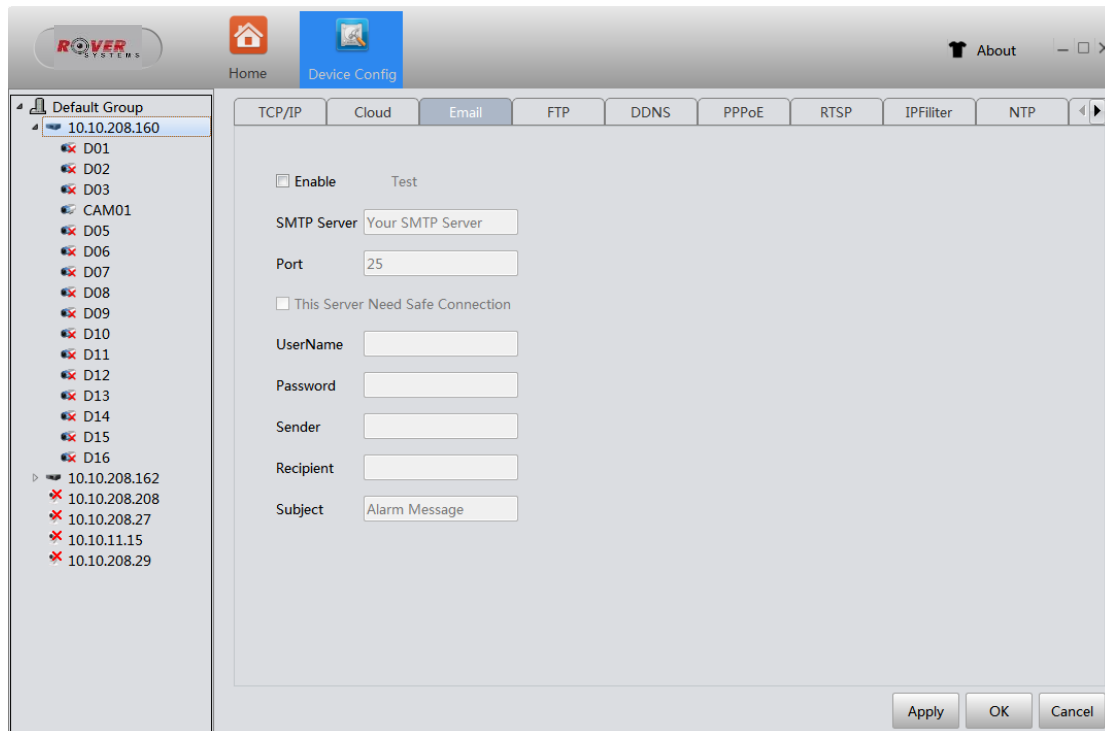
ROVER SYSTEMS

Home
Device Config
About

Default Group
10.10.208.160
D01
D02
D03
CAM01
D05
D06
D07
D08
D09
D10
D11
D12
D13
D14
D15
D16
10.10.208.162
10.10.208.208
10.10.208.27
10.10.11.15
10.10.208.29

TCP/IP
Cloud
Email
FTP
DDNS
PPPoE
RTSP
IPFiliter
NTP

Enable
Test
SMTP Server Your SMTP Server
Port 25
This Server Need Safe Connection
UserName
Password
Sender
Recipient
Subject Alarm Message

Apply
OK
Cancel